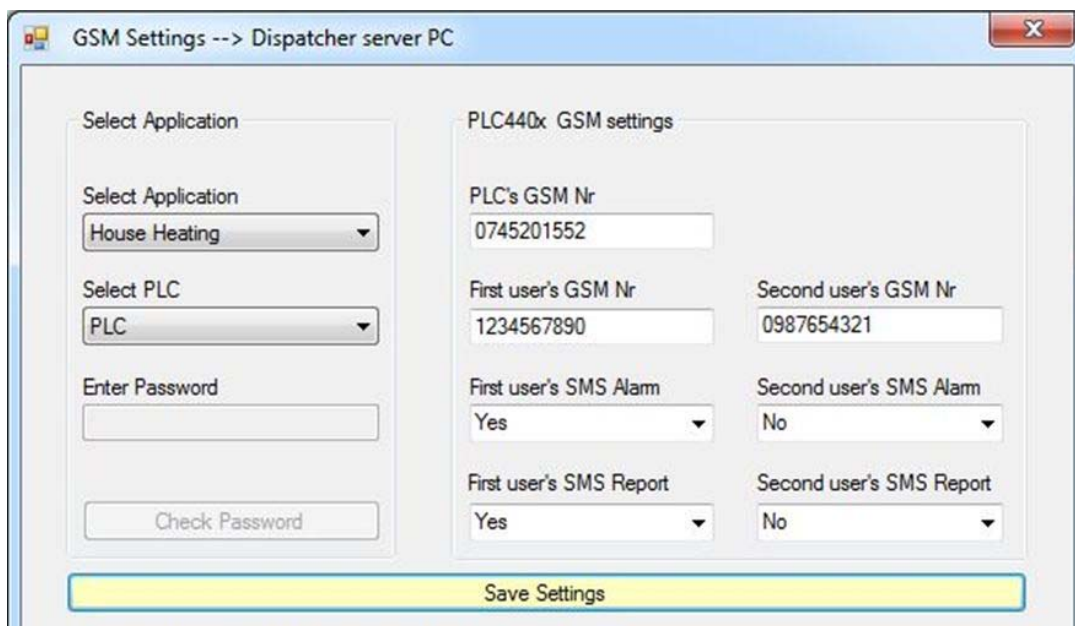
GSM Settings --> Dispatcher server PC

Select Application

Select Application
House Heating

Select PLC
PLC

Enter Password

Check Password

PLC440x GSM settings

PLC's GSM Nr
0745201552

First user's GSM Nr
1234567890

Second user's GSM Nr
0987654321

First user's SMS Alarm
Yes

Second user's SMS Alarm
No

First user's SMS Report
Yes

Second user's SMS Report
No

Save Settings